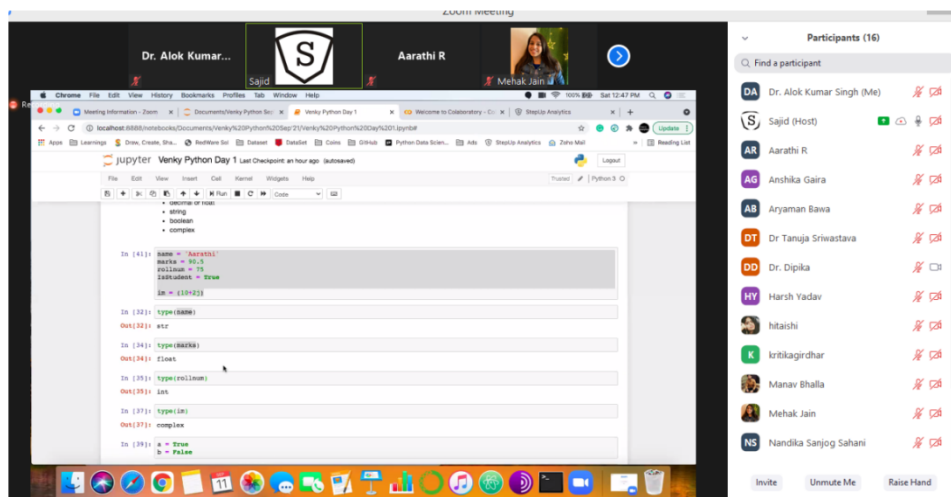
Zoom Meeting

Dr. Alok Kumar...

Sajid

Aarathi R

Mehak Jain

Chrome File Edit View History Bookmarks Profiles Tab Window Help

Sat 12:47 PM

Meeting Information - Zoom

Documents/Venky Python Sc

Venky Python Day 1

Welcome to Colaboratory

StepUp Analytics

localhost:8888/notebooks/Documents/Venky%20Python%20Sep'21/Venky%20Python%20Day%201.ipynb#

Update

Apps Learnings Draw, Create, Sha... RedWare Sol Dataset DataSet Coins GitHub Python Data Scien... Ads StepUp Analytics Zoho Mail Reading List

jupyter Venky Python Day 1 Last Checkpoint: an hour ago (autosaved)

Logout

File Edit View Insert Cell Kernel Widgets Help

Trusted Python 3

Run Code

- decimal or float
- string
- boolean
- complex

In [41]: name = 'Aarathi'
marks = 90.5
rollnum = 75
IsStudent = True

im = (10+2j)

In [32]: type(name)

Out[32]: str

In [34]: type(marks)

Out[34]: float

In [35]: type(rollnum)

Out[35]: int

In [37]: type(im)

Out[37]: complex

In [39]: a = True
b = False

Participants (16)

Find a participant

DA Dr. Alok Kumar Singh (Me)

Sajid (Host)

AR Aarathi R

AG Anshika Gaira

AB Aryaman Bawa

DT Dr Tanuja Sriwastava

DD Dr. Dipika

HY Harsh Yadav

hitaishi

K kritikagirdhar

Manav Bhalla

Mehak Jain

NS Nandika Sanjog Sahani

Invite Unmute Me Raise Hand

11